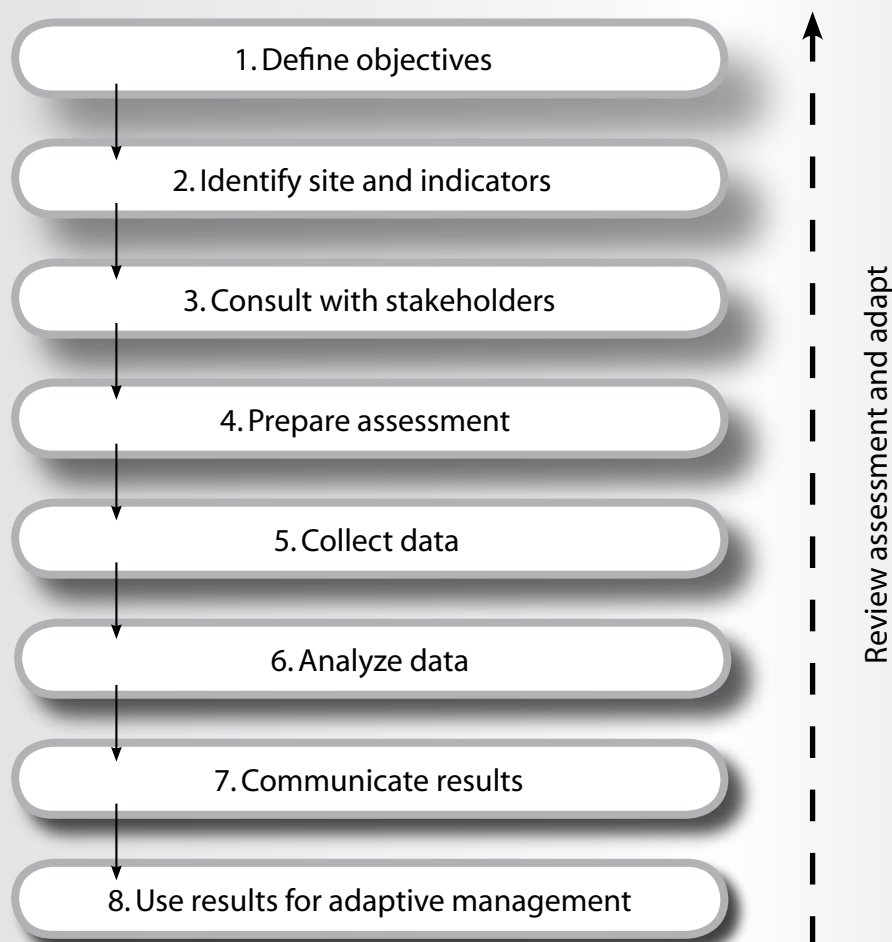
1. Define objectives

2. Identify site and indicators

3. Consult with stakeholders

4. Prepare assessment

5. Collect data

6. Analyze data

7. Communicate results

8. Use results for adaptive management

Review assessment and adapt